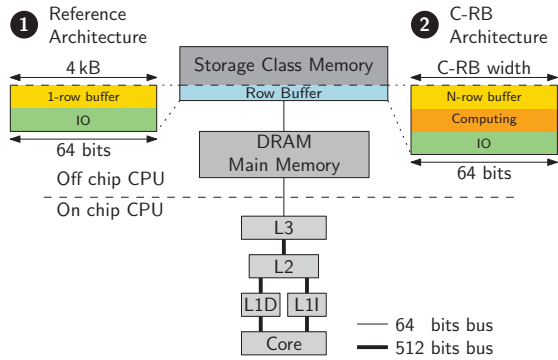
1 Reference Architecture

2 C-RB Architecture

4 kB

1-row buffer

IO

64 bits

Storage Class Memory

Row Buffer

C-RB width

N-row buffer

Computing

IO

64 bits

DRAM
Main Memory

Off chip CPU

On chip CPU

L3

L2

L1D

L1I

Core

64 bits bus

512 bits bus